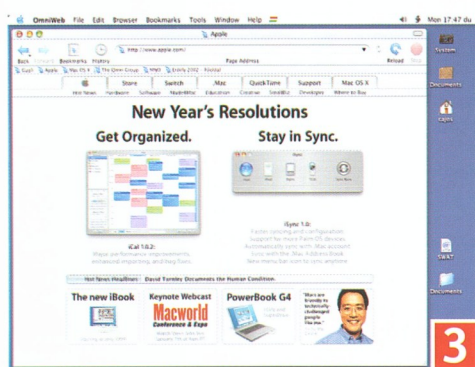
OmniWeb File Edit Browser Bookmarks Tools Window Help

Mon 17:47

Apple

http://www.apple.com/

Back Forward Bookmarks History Page Address Reload Stop

Cool! Apple Mac OS X The Omni Group MWD Entry 2002 Fontal

Store Switch Mac QuickTime Support Mac OS X

Hot News Hardware Software Made4Mac Education Creative Small Biz Developers Where to Buy

New Year's Resolutions

Get Organized.

Stay in Sync.

iCal 1.0.2:

Major performance improvements. Enhanced importing, and bug fixes.

iSync 1.0:

Faster syncing and configuration. Support for more Palm OS devices. Automatically sync with .Mac account. Sync with the .Mac Address Book. New menu bar icon to sync anytime.

Hot News Headlines David Tuesley Documents the Human Condition.

The new iBook

Keynote Webcast

Macworld Conference & Expo

PowerBook G4

"Macs are friendly to technically challenged people like me."

System

Documents

Eyans

SWAT

Documents

3